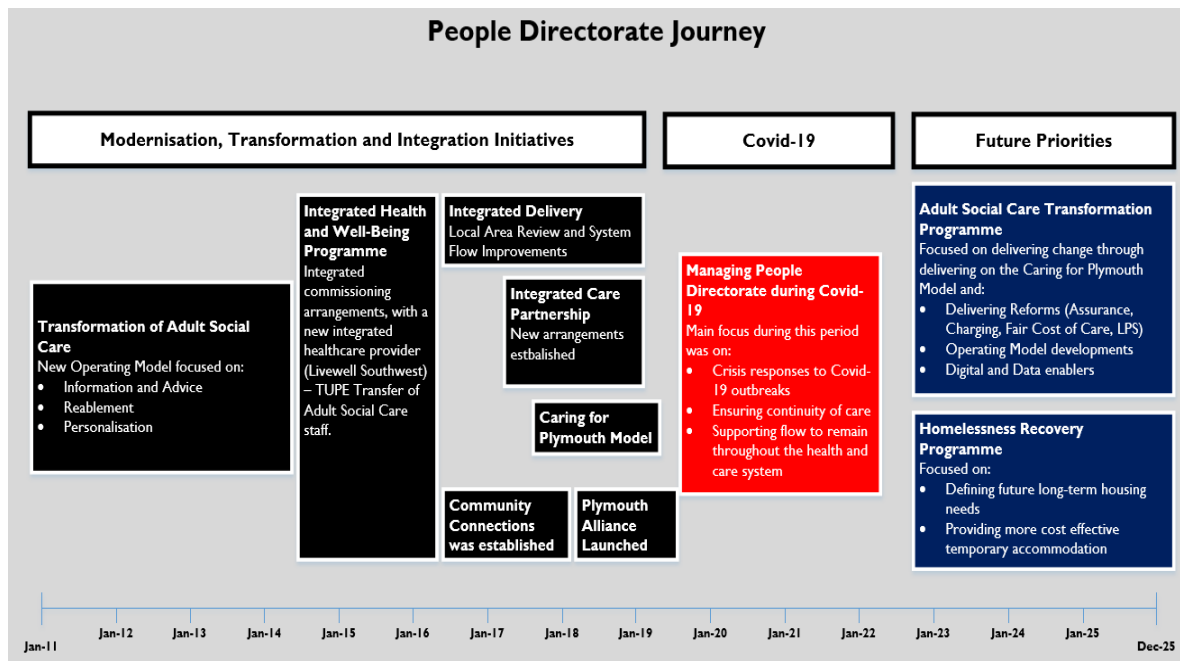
People Directorate Journey

Modernisation, Transformation and Integration Initiatives

Covid-19

Future Priorities

Transformation of Adult Social Care
New Operating Model focused on:
- Information and Advice
- Reablement
- Personalisation

Integrated Health and Well-Being Programme
Integrated commissioning arrangements, with a new integrated healthcare provider (Livewell Southwest) – TUPE Transfer of Adult Social Care staff.

Integrated Delivery
Local Area Review and System Flow Improvements

Integrated Care Partnership
New arrangements estbalished

Caring for Plymouth Model

Community Connections was established

Plymouth Alliance Launched

Managing People Directorate during Covid-19
Main focus during this period was on:
- Crisis responses to Covid-19 outbreaks
- Ensuring continuity of care
- Supporting flow to remain throughout the health and care system

Adult Social Care Transformation Programme
Focused on delivering change through delivering on the Caring for Plymouth Model and:
- Delivering Reforms (Assurance, Charging, Fair Cost of Care, LPS)
- Operating Model developments
- Digital and Data enablers

Homelessness Recovery Programme
Focused on:
- Defining future long-term housing needs
- Providing more cost effective temporary accommodation

Jan-11 Jan-12 Jan-13 Jan-14 Jan-15 Jan-16 Jan-17 Jan-18 Jan-19 Jan-20 Jan-21 Jan-22 Jan-23 Jan-24 Jan-25 Dec-25